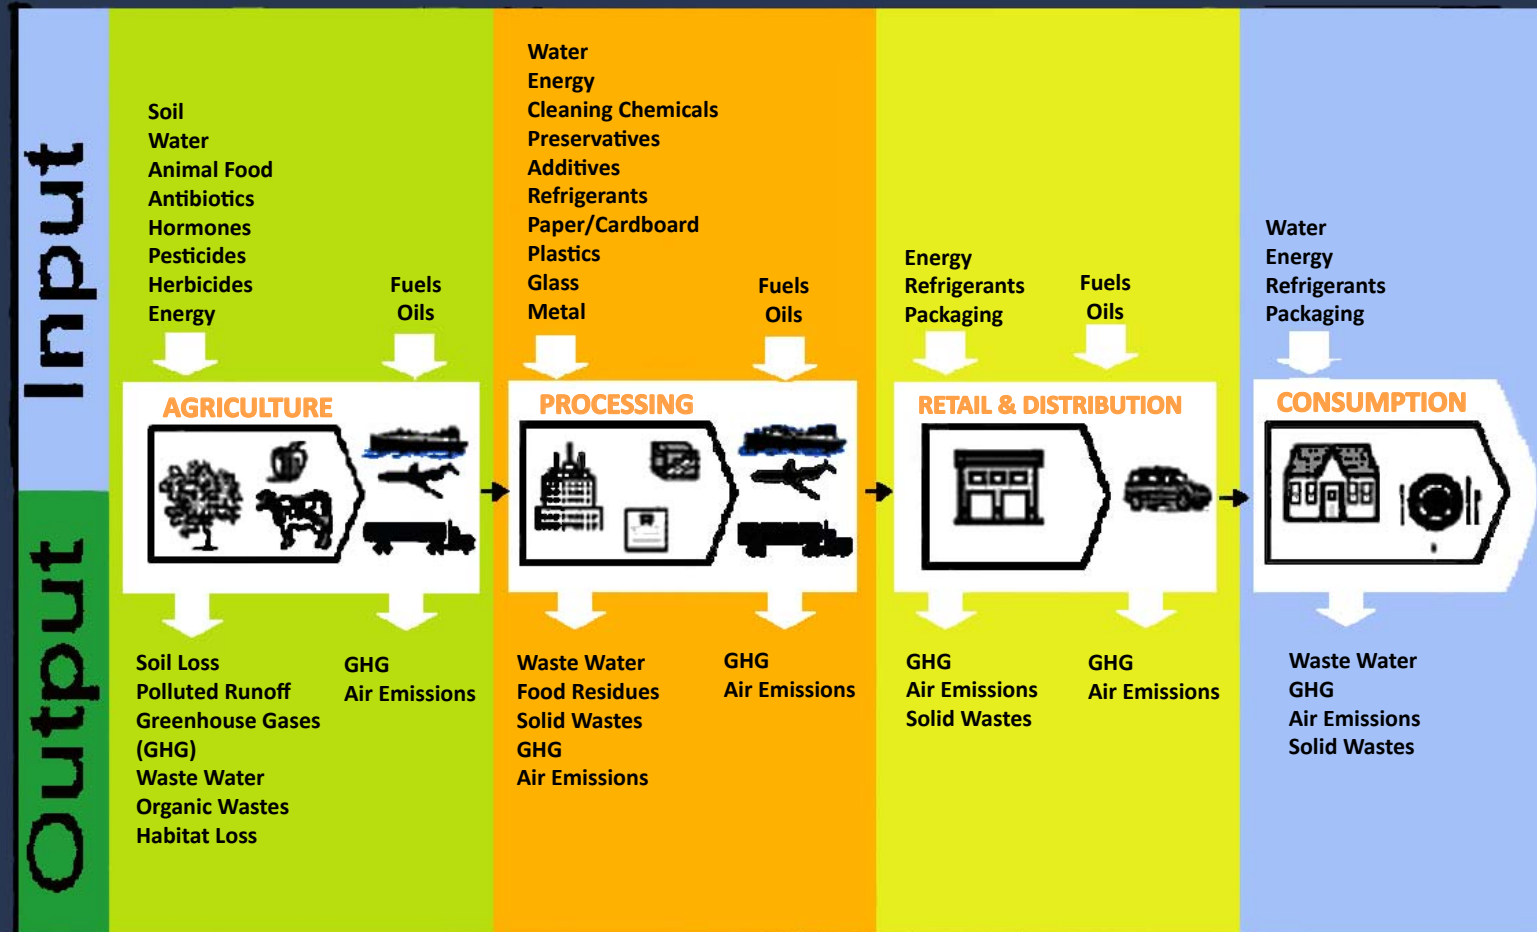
Input

Output

Soil
Water
Animal Food
Antibiotics
Hormones
Pesticides
Herbicides
Energy

Fuels
Oils

AGRICULTURE

Soil Loss
Polluted Runoff
Greenhouse Gases (GHG)
Waste Water
Organic Wastes
Habitat Loss

GHG
Air Emissions

Water
Energy
Cleaning Chemicals
Preservatives
Additives
Refrigerants
Paper/Cardboard
Plastics
Glass
Metal

Fuels
Oils

PROCESSING

Waste Water
Food Residues
Solid Wastes
GHG
Air Emissions

GHG
Air Emissions

Energy
Refrigerants
Packaging

Fuels
Oils

RETAIL & DISTRIBUTION

GHG
Air Emissions
Solid Wastes

GHG
Air Emissions

Water
Energy
Refrigerants
Packaging

CONSUMPTION

Waste Water
GHG
Air Emissions
Solid Wastes